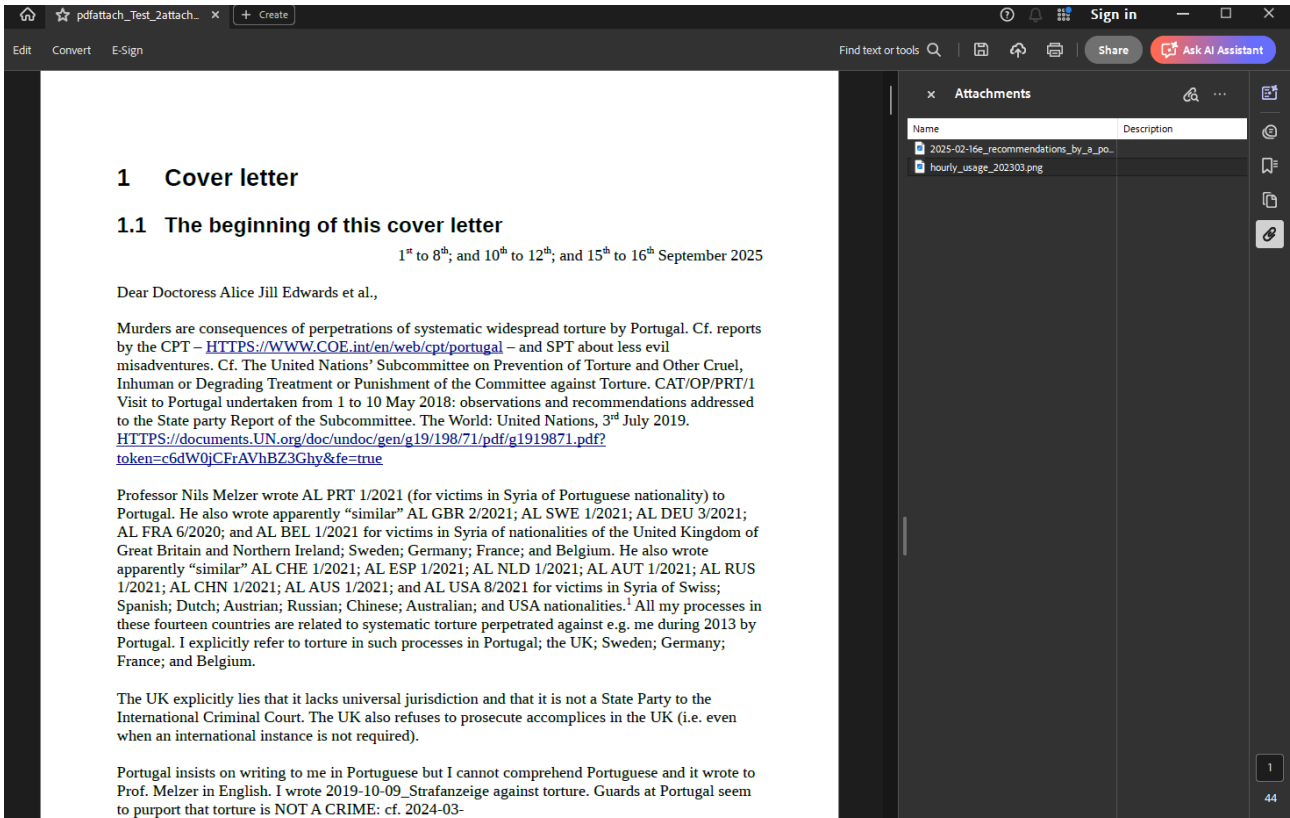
pdfattach_Test_2attach... × + Create

Sign in

Edit Convert E-Sign

Find text or tools

Share Ask AI Assistant

× Attachments

| Name | Description |
|---|---|
| 2025-02-16e_recommendations_by_a_po... | |
| hourly_usage_202303.png | |

# 1 Cover letter

## 1.1 The beginning of this cover letter

$1^{st}$ to $8^{th}$; and $10^{th}$ to $12^{th}$; and $15^{th}$ to $16^{th}$ September 2025

Dear Doctoress Alice Jill Edwards et al.,

Murders are consequences of perpetrations of systematic widespread torture by Portugal. Cf. reports by the CPT – HTTPS://WWW.COE.int/en/web/cpt/portugal – and SPT about less evil misadventures. Cf. The United Nations' Subcommittee on Prevention of Torture and Other Cruel, Inhuman or Degrading Treatment or Punishment of the Committee against Torture. CAT/OP/PRT/1 Visit to Portugal undertaken from 1 to 10 May 2018: observations and recommendations addressed to the State party Report of the Subcommittee. The World: United Nations, $3^{rd}$ July 2019. HTTPS://documents.UN.org/doc/undoc/gen/g19/198/71/pdf/g1919871.pdf?token=c6dW0jCFrAVhBZ3Ghy&fe=true

Professor Nils Melzer wrote AL PRT 1/2021 (for victims in Syria of Portuguese nationality) to Portugal. He also wrote apparently "similar" AL GBR 2/2021; AL SWE 1/2021; AL DEU 3/2021; AL FRA 6/2020; and AL BEL 1/2021 for victims in Syria of nationalities of the United Kingdom of Great Britain and Northern Ireland; Sweden; Germany; France; and Belgium. He also wrote apparently "similar" AL CHE 1/2021; AL ESP 1/2021; AL NLD 1/2021; AL AUT 1/2021; AL RUS 1/2021; AL CHN 1/2021; AL AUS 1/2021; and AL USA 8/2021 for victims in Syria of Swiss; Spanish; Dutch; Austrian; Russian; Chinese; Australian; and USA nationalities.$^1$ All my processes in these fourteen countries are related to systematic torture perpetrated against e.g. me during 2013 by Portugal. I explicitly refer to torture in such processes in Portugal; the UK; Sweden; Germany; France; and Belgium.

The UK explicitly lies that it lacks universal jurisdiction and that it is not a State Party to the International Criminal Court. The UK also refuses to prosecute accomplices in the UK (i.e. even when an international instance is not required).

Portugal insists on writing to me in Portuguese but I cannot comprehend Portuguese and it wrote to Prof. Melzer in English. I wrote 2019-10-09_Strafanzeige against torture. Guards at Portugal seem to purport that torture is NOT A CRIME: cf. 2024-03-

1
44